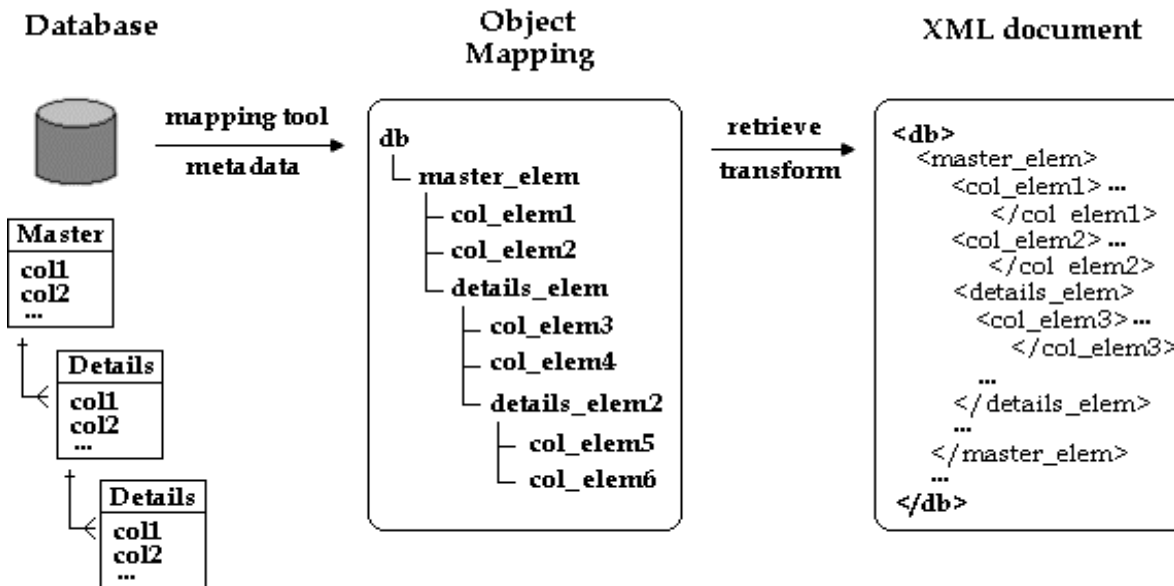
Database

Object Mapping

XML document

mapping tool

metadata

Master
col1
col2
...

Details
col1
col2
...

Details
col1
col2
...

db
master_elem
col_elem1
col_elem2
details_elem
col_elem3
col_elem4
details_elem2
col_elem5
col_elem6

retrieve

transform

<db>
<master_elem>
<col_elem1> ...
</col_elem1>
<col_elem2> ...
</col_elem2>
<details_elem>
<col_elem3> ...
</col_elem3>
...
</details_elem>
...
</master_elem>
...
</db>